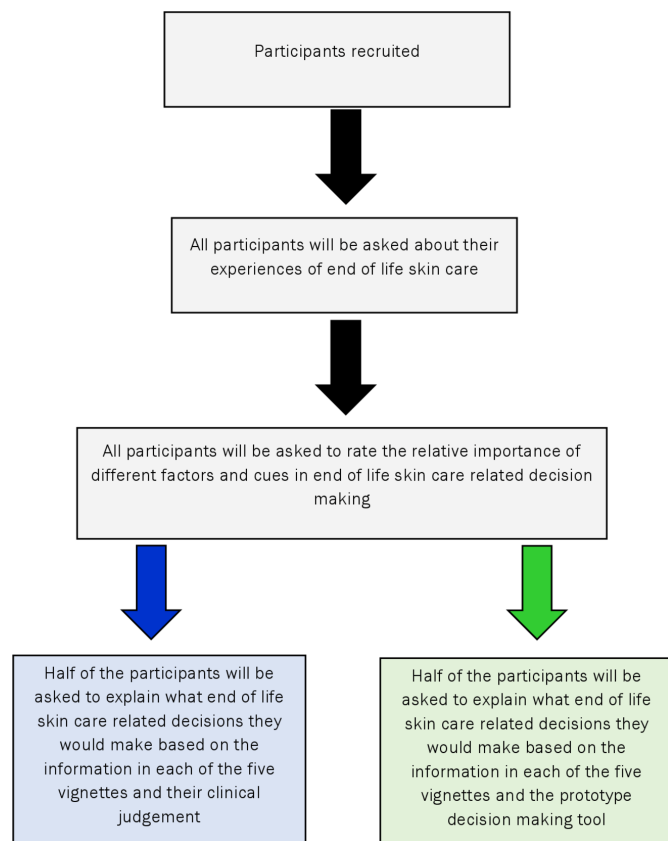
Participants recruited

All participants will be asked about their experiences of end of life skin care

All participants will be asked to rate the relative importance of different factors and cues in end of life skin care related decision making

Half of the participants will be asked to explain what end of life skin care related decisions they would make based on the information in each of the five vignettes and their clinical judgement

Half of the participants will be asked to explain what end of life skin care related decisions they would make based on the information in each of the five vignettes and the prototype decision making tool